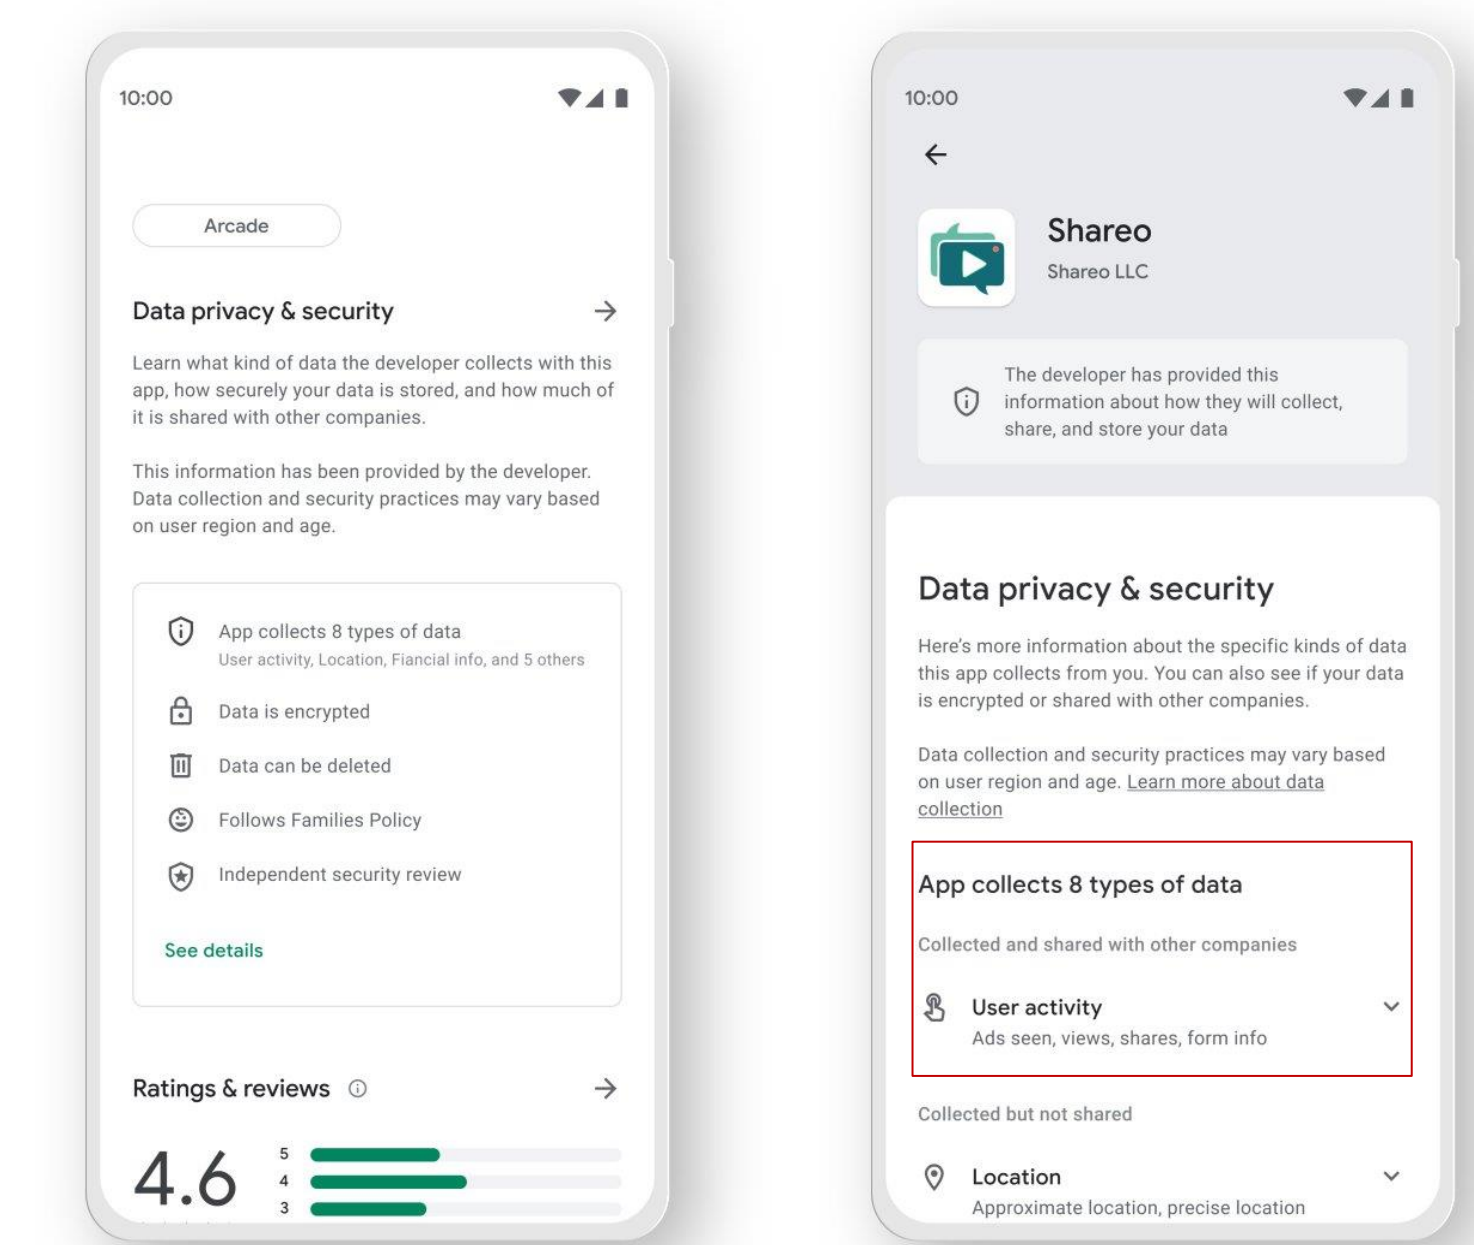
10:00

Arcade

Data privacy & security

Learn what kind of data the developer collects with this app, how securely your data is stored, and how much of it is shared with other companies.

This information has been provided by the developer. Data collection and security practices may vary based on user region and age.

App collects 8 types of data
User activity, Location, Fiancial info, and 5 others

Data is encrypted

Data can be deleted

Follows Families Policy

Independent security review

See details

Ratings & reviews

4.6

5
4
3

10:00

Shareo
Shareo LLC

The developer has provided this information about how they will collect, share, and store your data

Data privacy & security

Here's more information about the specific kinds of data this app collects from you. You can also see if your data is encrypted or shared with other companies.

Data collection and security practices may vary based on user region and age. Learn more about data collection

App collects 8 types of data

Collected and shared with other companies

User activity
Ads seen, views, shares, form info

Collected but not shared

Location
Approximate location, precise location